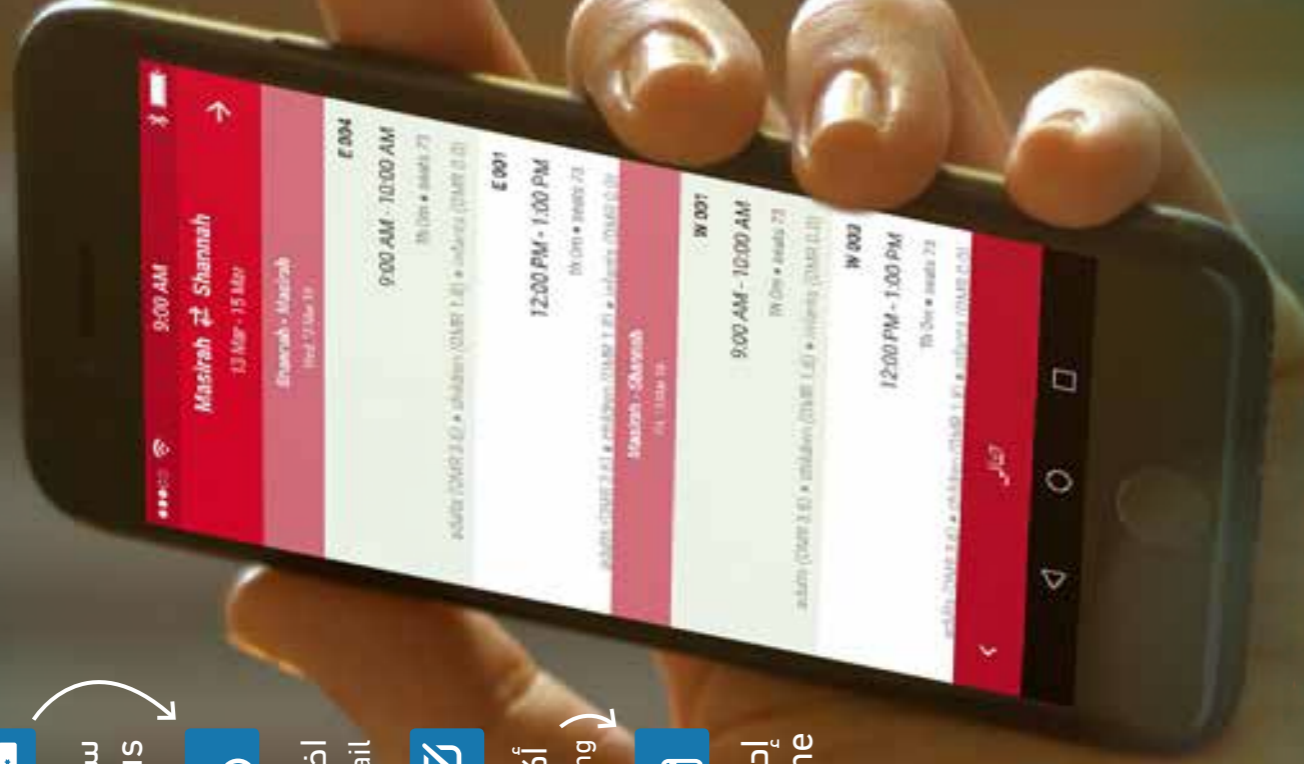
9:00 AM

Masirah ⇄ Shannah
13 Mar - 15 Mar

Shannah - Masirah
Wed 13 Mar 19

E 004
9:00 AM - 10:00 AM
1h 0m • seats 73
adults (OMR 3.0) • children (OMR 1.8) • infants (OMR 0.0)

E 001
12:00 PM - 1:00 PM
1h 0m • seats 73
adults (OMR 3.0) • children (OMR 1.8) • infants (OMR 0.0)

Masirah - Shannah
Fri 15 Mar 19

W 001
9:00 AM - 10:00 AM
1h 0m • seats 73
adults (OMR 3.0) • children (OMR 1.8) • infants (OMR 0.0)

W 003
12:00 PM - 1:00 PM
1h 0m • seats 73
adults (OMR 3.0) • children (OMR 1.8) • infants (OMR 0.0)

تأكيد